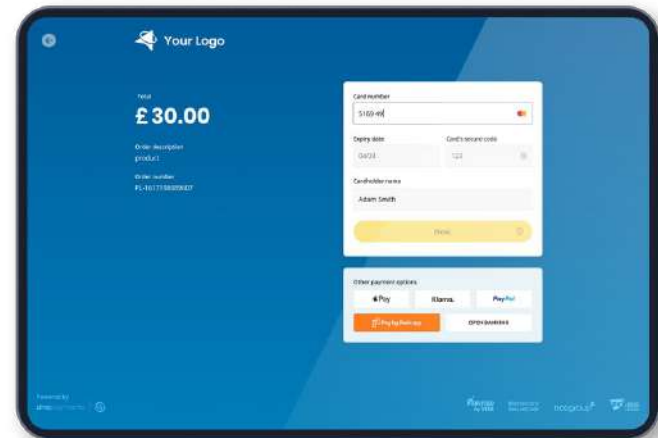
Your Logo

Total
£30.00

Order description
product

Order number
PL-101715805907

Card number
5168 49

Expiry date
04/24

Card's secure code
123

Cardholder name
Adam Smith

Pay

Other payment options
Pay
Klarna.
PayPal
Pay by Bank app
OPEN BANKING

Powered by
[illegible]

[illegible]